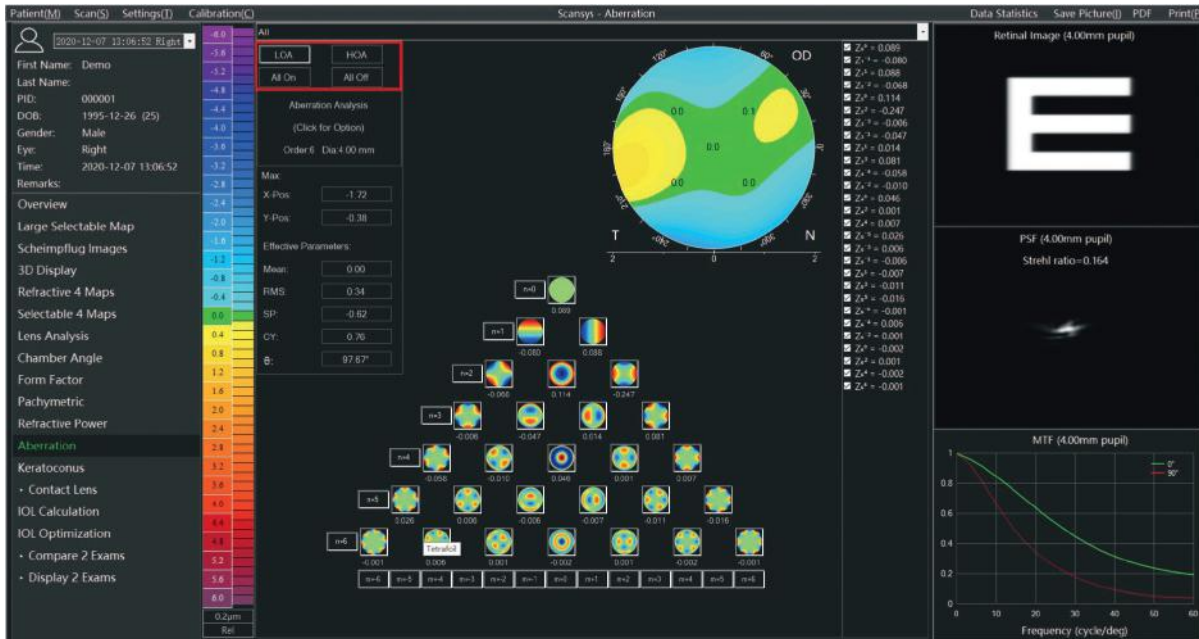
Patient(M) Scan(S) Settings(T) Calibration(C)

Scansys - Aberration

Data Statistics Save Picture(I) PDF Print(P)

2020-12-07 13:06:52 Right

First Name: Demo
Last Name:
PID: 000001
DOB: 1995-12-26 (25)
Gender: Male
Eye: Right
Time: 2020-12-07 13:06:52
Remarks:

Overview
Large Selectable Map
Scheimpflug Images
3D Display
Refractive 4 Maps
Selectable 4 Maps
Lens Analysis
Chamber Angle
Form Factor
Pachymetric
Refractive Power
Aberration
Keratoconus
• Contact Lens
IOL Calculation
IOL Optimization
• Compare 2 Exams
• Display 2 Exams

-8.0
-5.6
-5.2
-4.8
-4.4
-4.0
-3.6
-3.2
-2.8
-2.4
-2.0
-1.6
-1.2
-0.8
-0.4
0.0
0.4
0.8
1.2
1.6
2.0
2.4
2.8
3.2
3.6
4.0
4.4
4.8
5.2
5.6
8.0
0.2μm
Rel

All

LOA HOA
All On All Off

Aberration Analysis
(Click for Option)
Order:6 Dia:4.00 mm

Max:
X-Pos: -1.72
Y-Pos: -0.38

Effective Parameters:
Mean: 0.00
RMS: 0.34
SP: -0.62
CY: 0.76
θ: 97.67°

OD
120° 60° 180° 0° 210° 240° 300°
0.0 0.1 0.0 0.0 0.0
T N
2 0 2

n=0 0.089
n=1 -0.080 0.088
n=2 -0.068 0.114 -0.247
n=3 -0.006 -0.047 0.014 0.081
n=4 -0.058 -0.010 0.046 0.001 0.007
n=5 0.026 0.006 -0.006 -0.007 -0.011 -0.016
n=6 -0.001 0.006 Tetrafoil 0.001 -0.002 0.001 -0.002 -0.001
m=-6 m=-5 m=-4 m=-3 m=-2 m=-1 m=0 m=1 m=2 m=3 m=4 m=5 m=6

$Z_0^0$ = 0.089
$Z_1^{-1}$ = -0.080
$Z_1^1$ = 0.088
$Z_2^{-2}$ = -0.068
$Z_2^0$ = 0.114
$Z_2^2$ = -0.247
$Z_3^{-3}$ = -0.006
$Z_3^{-1}$ = -0.047
$Z_3^1$ = 0.014
$Z_3^3$ = 0.081
$Z_4^{-4}$ = -0.058
$Z_4^{-2}$ = -0.010
$Z_4^0$ = 0.046
$Z_4^2$ = 0.001
$Z_4^4$ = 0.007
$Z_5^{-5}$ = 0.026
$Z_5^{-3}$ = 0.006
$Z_5^{-1}$ = -0.006
$Z_5^1$ = -0.007
$Z_5^3$ = -0.011
$Z_5^5$ = -0.016
$Z_6^{-6}$ = -0.001
$Z_6^{-4}$ = 0.006
$Z_6^{-2}$ = 0.001
$Z_6^0$ = -0.002
$Z_6^2$ = 0.001
$Z_6^4$ = -0.002
$Z_6^6$ = -0.001

Retinal Image (4.00mm pupil)
E

PSF (4.00mm pupil)
Strehl ratio=0.164

MTF (4.00mm pupil)
0°
90°
1
0.8
0.6
0.4
0.2
0
0 10 20 30 40 50 60
Frequency (cycle/deg)